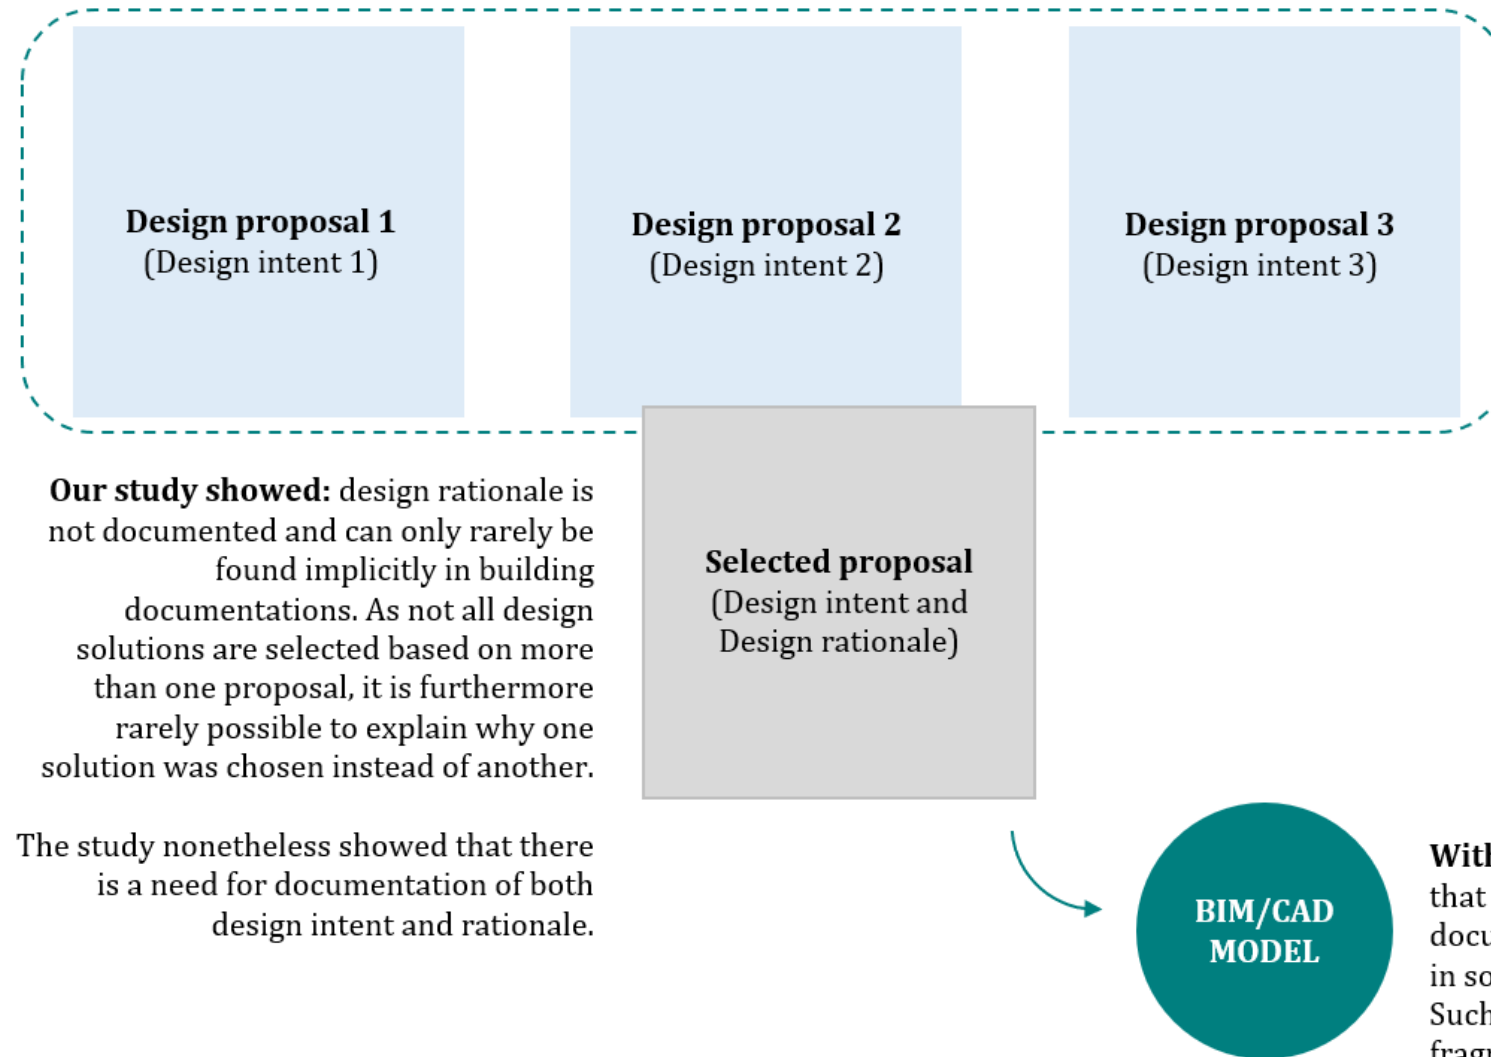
**Design proposal 1**
(Design intent 1)

**Design proposal 2**
(Design intent 2)

**Design proposal 3**
(Design intent 3)

**Our study showed:** design rationale is not documented and can only rarely be found implicitly in building documentations. As not all design solutions are selected based on more than one proposal, it is furthermore rarely possible to explain why one solution was chosen instead of another.

The study nonetheless showed that there is a need for documentation of both design intent and rationale.

**Selected proposal**
(Design intent and Design rationale)

BIM/CAD MODEL

**Wit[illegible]**
that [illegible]
docu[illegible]
in so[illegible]
Such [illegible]
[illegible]